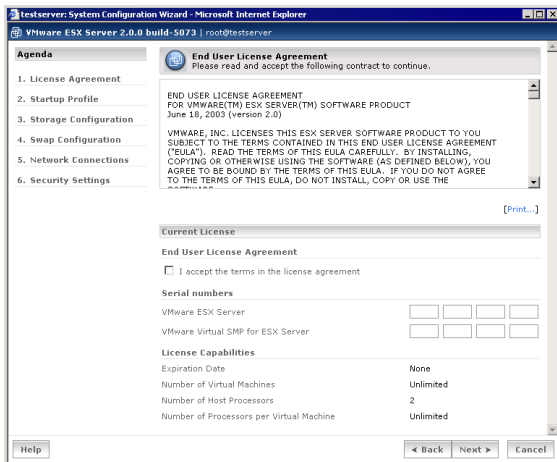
testserver: System Configuration Wizard - Microsoft Internet Explorer

VMware ESX Server 2.0.0 build-5073 | root@testserver

Agenda

1. License Agreement
2. Startup Profile
3. Storage Configuration
4. Swap Configuration
5. Network Connections
6. Security Settings

End User License Agreement
Please read and accept the following contract to continue.

END USER LICENSE AGREEMENT
FOR VMWARE(TM) ESX SERVER(TM) SOFTWARE PRODUCT
June 18, 2003 (version 2.0)

VMWARE, INC. LICENSES THIS ESX SERVER SOFTWARE PRODUCT TO YOU SUBJECT TO THE TERMS CONTAINED IN THIS END USER LICENSE AGREEMENT ("EULA"). READ THE TERMS OF THIS EULA CAREFULLY. BY INSTALLING, COPYING OR OTHERWISE USING THE SOFTWARE (AS DEFINED BELOW), YOU AGREE TO BE BOUND BY THE TERMS OF THIS EULA. IF YOU DO NOT AGREE TO THE TERMS OF THIS EULA, DO NOT INSTALL, COPY OR USE THE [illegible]

[Print...]

Current License

End User License Agreement

I accept the terms in the license agreement

Serial numbers

VMware ESX Server

VMware Virtual SMP for ESX Server

License Capabilities

| Expiration Date | None |
|---|---|
| Number of Virtual Machines | Unlimited |
| Number of Host Processors | 2 |
| Number of Processors per Virtual Machine | Unlimited |

Help

◄ Back Next ► Cancel